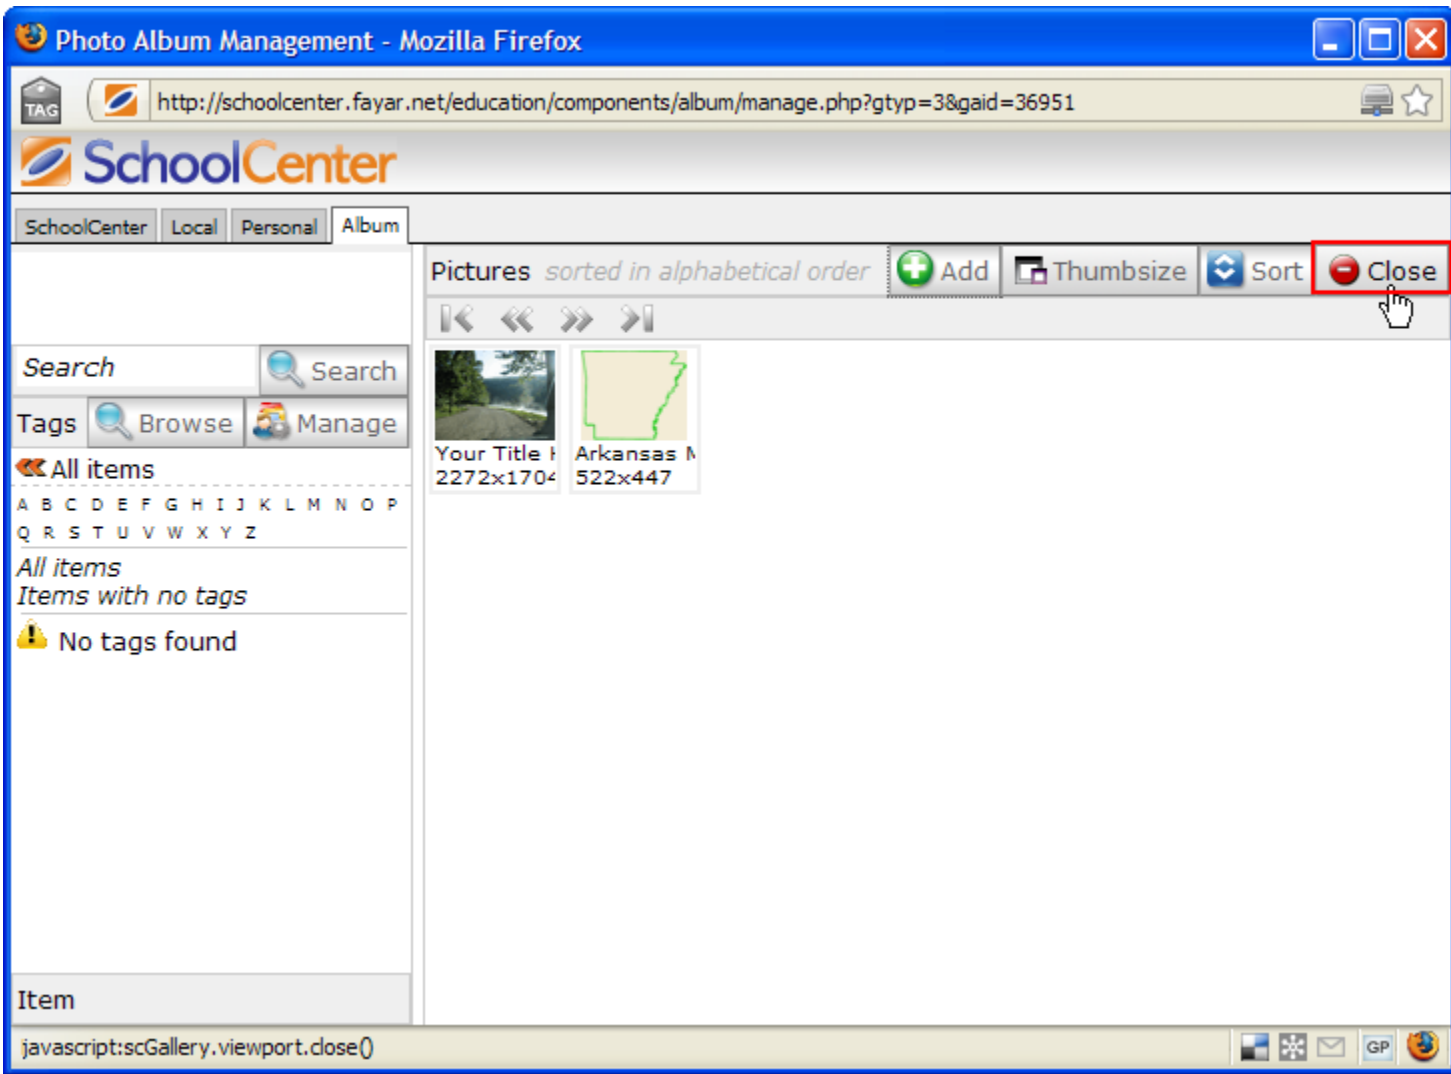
Photo Album Management - Mozilla Firefox

TAG

http://schoolcenter.fayar.net/education/components/album/manage.php?gtyp=3&gaid=36951

SchoolCenter

SchoolCenter | Local | Personal | Album

Pictures sorted in alphabetical order

Add Thumbsize Sort Close

Search Search

Tags Browse Manage

All items

A B C D E F G H I J K L M N O P Q R S T U V W X Y Z

All items
Items with no tags

No tags found

Item

Your Title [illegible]
2272x170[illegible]

Arkansas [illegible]
522x447

javascript:scGallery.viewport.close()

GP